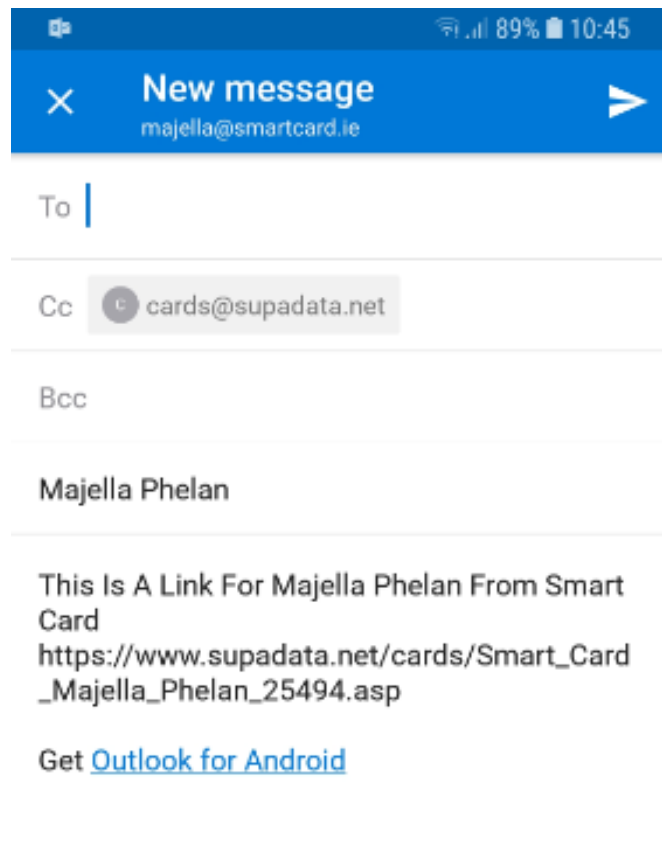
89% 10:45

New message
majella@smartcard.ie

To

Cc c cards@supadata.net

Bcc

Majella Phelan

This Is A Link For Majella Phelan From Smart Card
https://www.supadata.net/cards/Smart_Card_Majella_Phelan_25494.asp

Get Outlook for Android